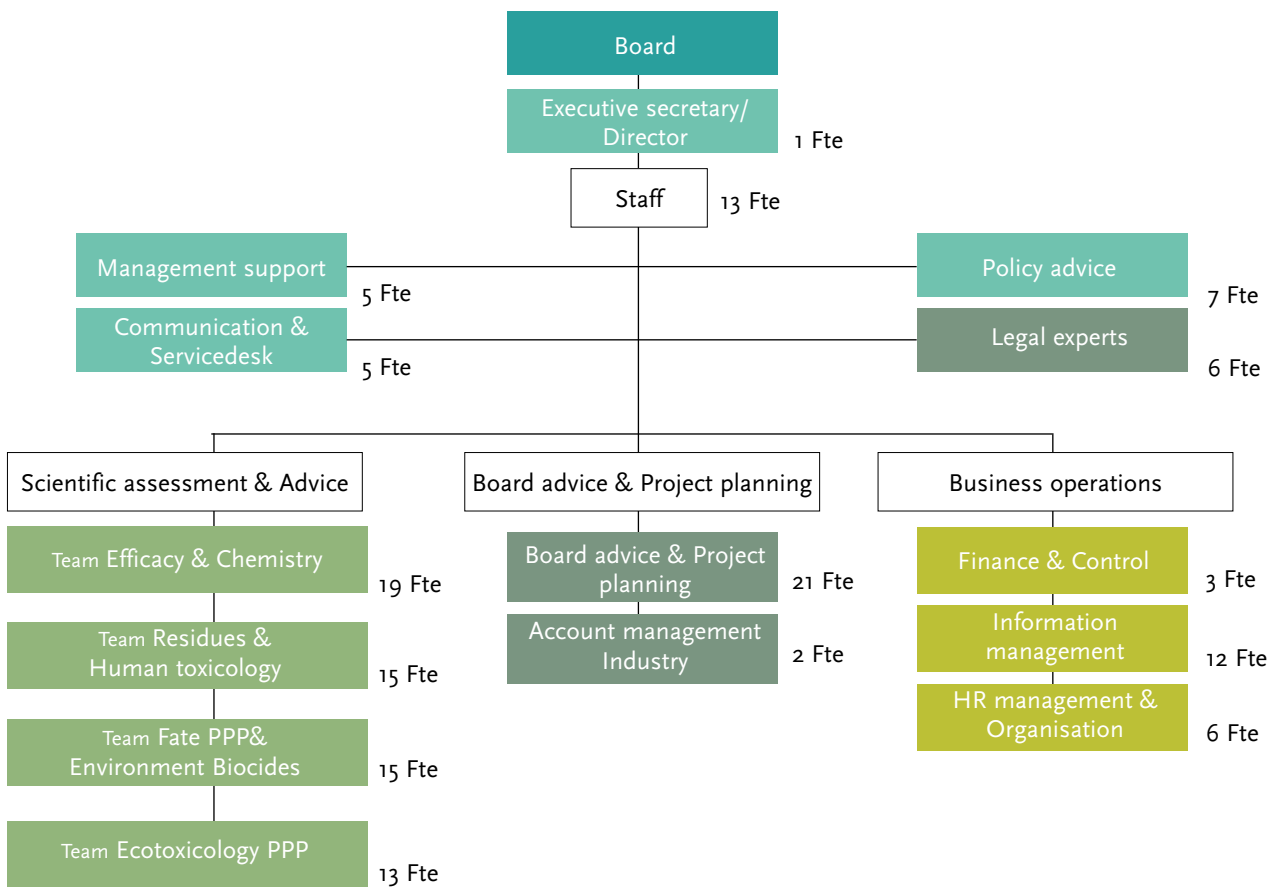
Board

Executive secretary/ Director
1 Fte

Staff
13 Fte

Management support
5 Fte

Communication & Servicedesk
5 Fte

Policy advice
7 Fte

Legal experts
6 Fte

Scientific assessment & Advice

Board advice & Project planning

Business operations

Team Efficacy & Chemistry
19 Fte

Team Residues & Human toxicology
15 Fte

Team Fate PPP& Environment Biocides
15 Fte

Team Ecotoxicology PPP
13 Fte

Board advice & Project planning
21 Fte

Account management Industry
2 Fte

Finance & Control
3 Fte

Information management
12 Fte

HR management & Organisation
6 Fte